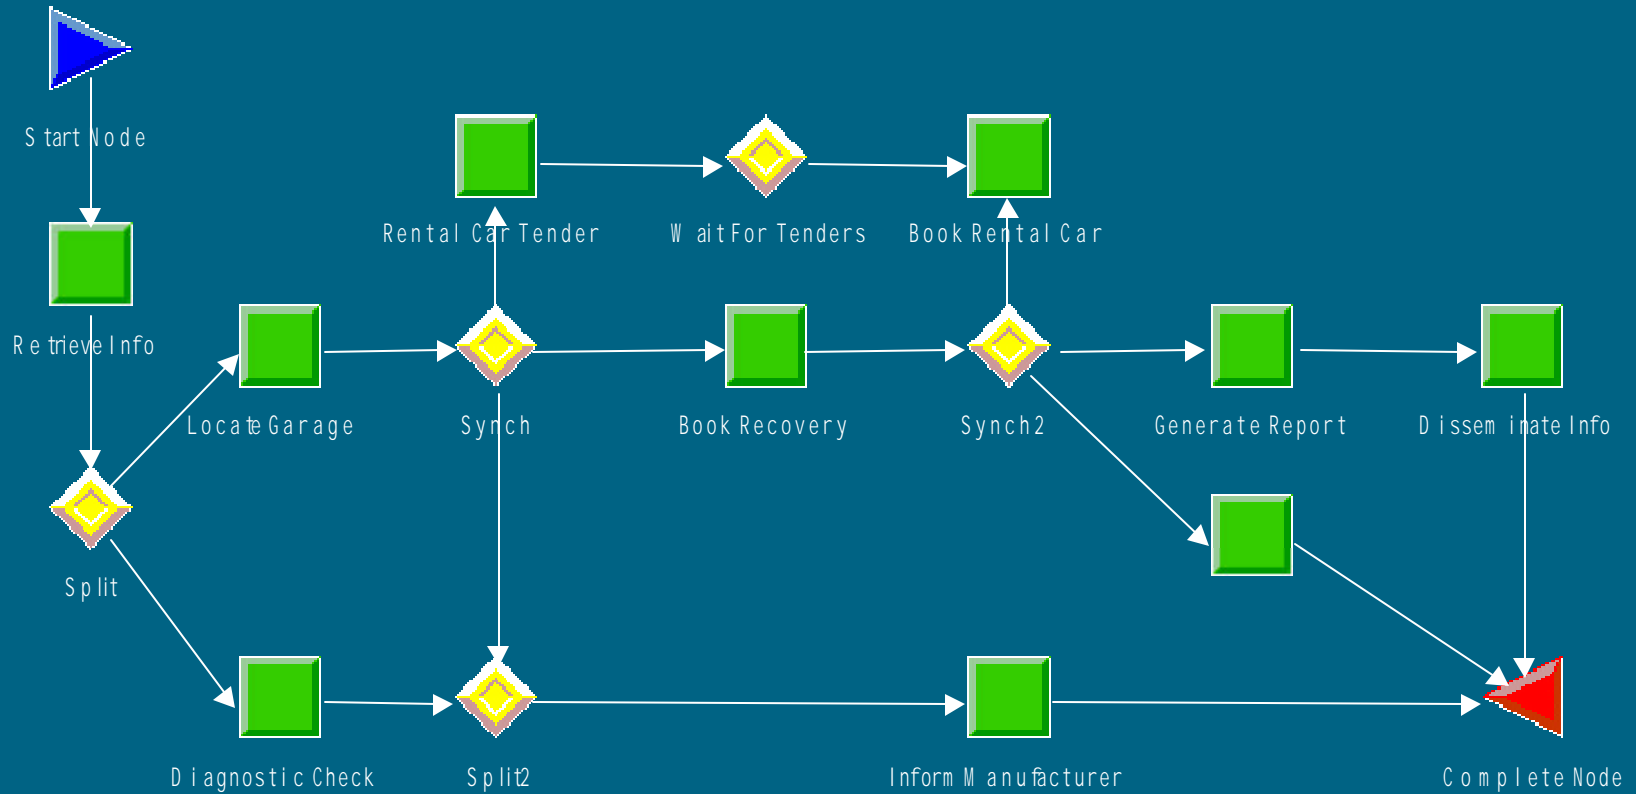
Start Node

Rental Car Tender

Wait For Tenders

Book Rental Car

Retrieve Info

Locate Garage

Synch

Book Recovery

Synch2

Generate Report

Dissem inate Info

Split

Diagnostic Check

Split2

Inform Manufacturer

Complete Node